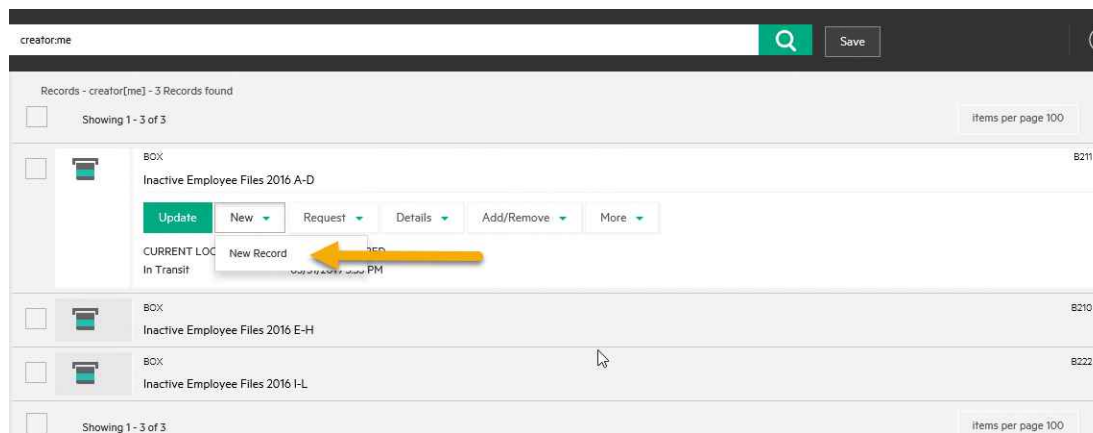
creator:me

Save

Records - creator[me] - 3 Records found

Showing 1 - 3 of 3

items per page 100

BOX

Inactive Employee Files 2016 A-D

B211

Update

New

Request

Details

Add/Remove

More

New Record

CURRENT LOC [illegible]

In Transit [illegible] PM

BOX

Inactive Employee Files 2016 E-H

B210

BOX

Inactive Employee Files 2016 I-L

B222

Showing 1 - 3 of 3

items per page 100